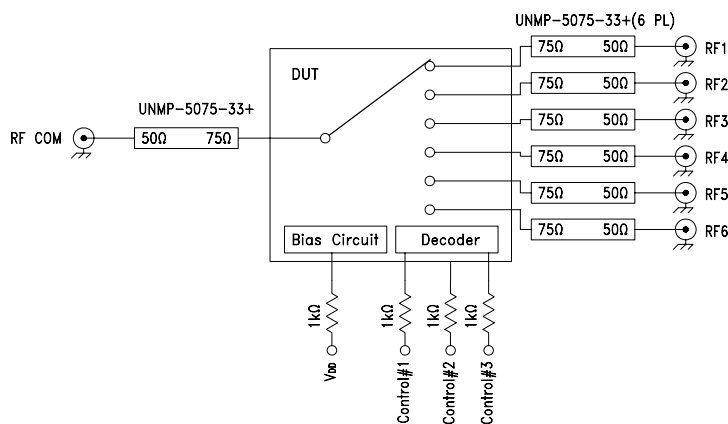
UNMP-5075-33+(6 PL)

DUT

UNMP-5075-33+

RF COM

50Ω 75Ω

75Ω 50Ω RF1

75Ω 50Ω RF2

75Ω 50Ω RF3

75Ω 50Ω RF4

75Ω 50Ω RF5

75Ω 50Ω RF6

Bias Circuit

Decoder

1kΩ

$V_{DD}$

1kΩ

Control#1

1kΩ

Control#2

1kΩ

Control#3